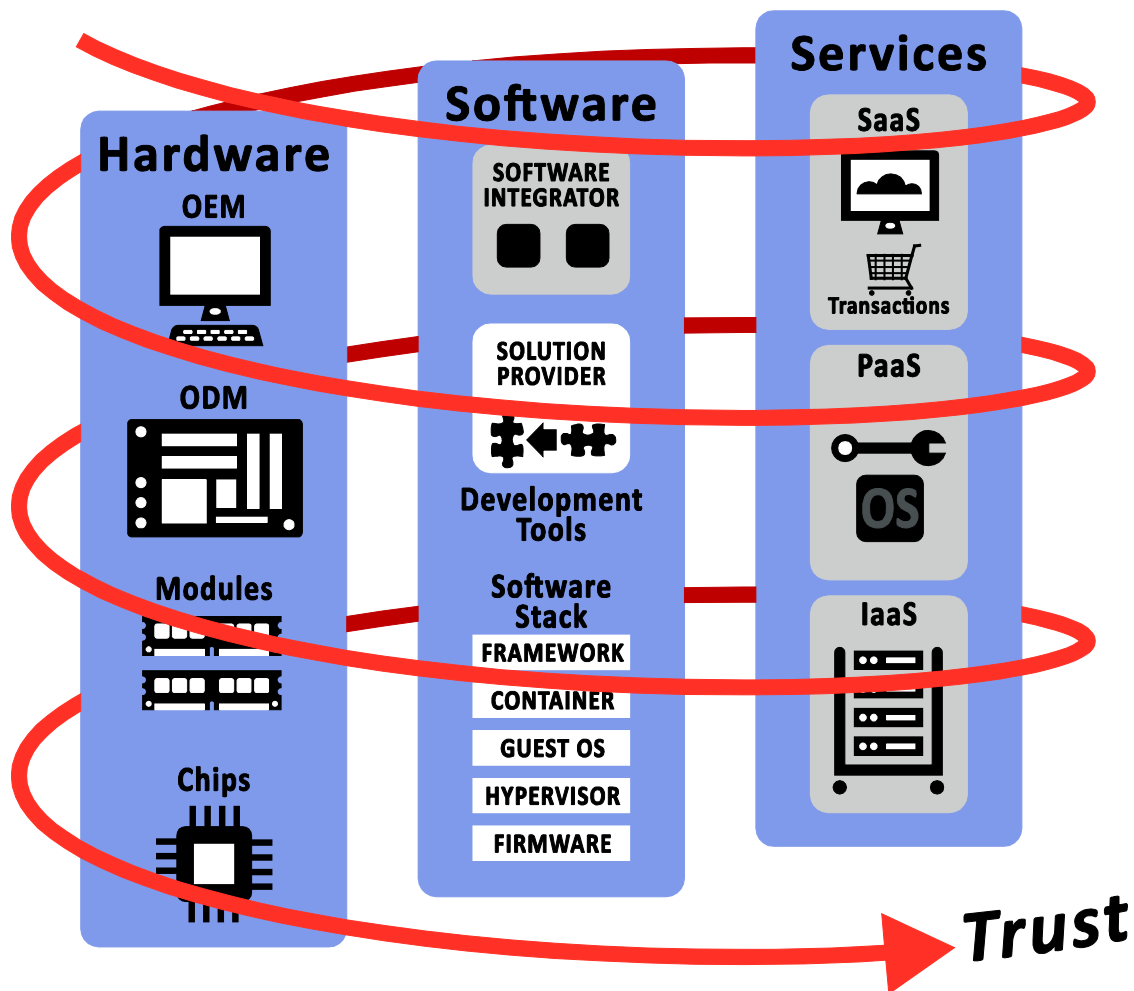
Hardware

OEM

ODM

Modules

Chips

Software

SOFTWARE INTEGRATOR

SOLUTION PROVIDER

Development Tools

Software Stack

FRAMEWORK

CONTAINER

GUEST OS

HYPERVISOR

FIRMWARE

Services

SaaS

Transactions

PaaS

OS

IaaS

Trust